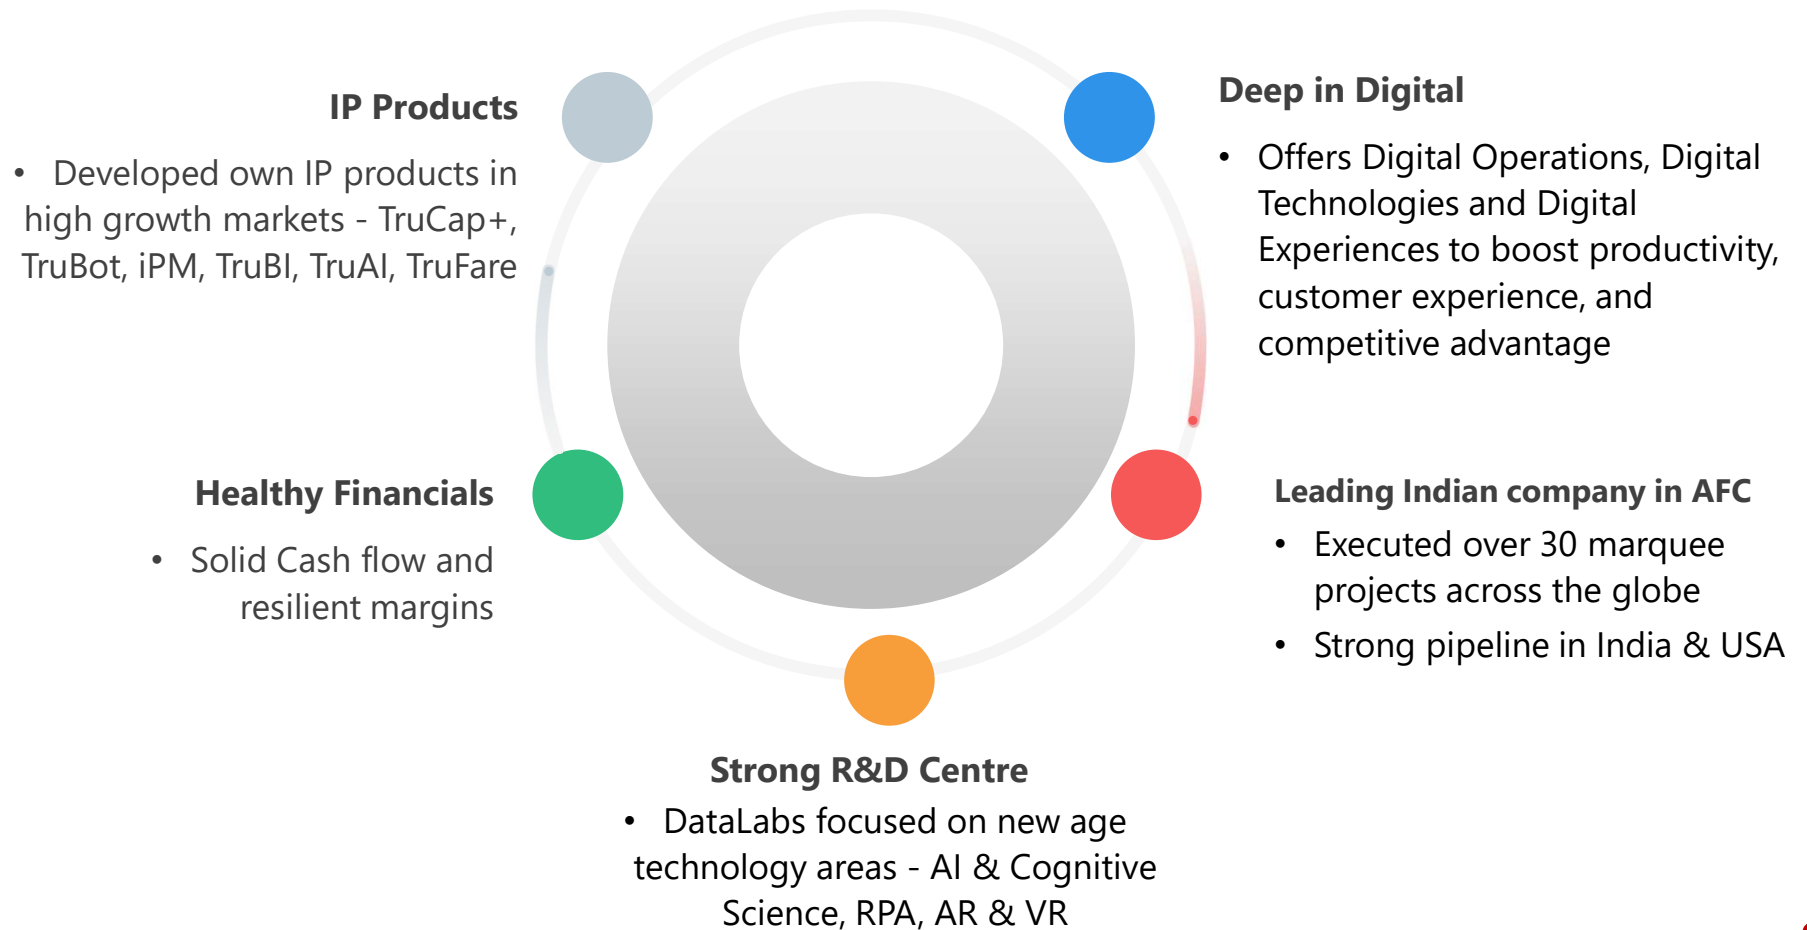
IP Products

• Developed own IP products in high growth markets - TruCap+, TruBot, iPM, TruBI, TruAI, TruFare

Deep in Digital

• Offers Digital Operations, Digital Technologies and Digital Experiences to boost productivity, customer experience, and competitive advantage

Healthy Financials

• Solid Cash flow and resilient margins

Leading Indian company in AFC

• Executed over 30 marquee projects across the globe

• Strong pipeline in India & USA

Strong R&D Centre

• DataLabs focused on new age technology areas - AI & Cognitive Science, RPA, AR & VR